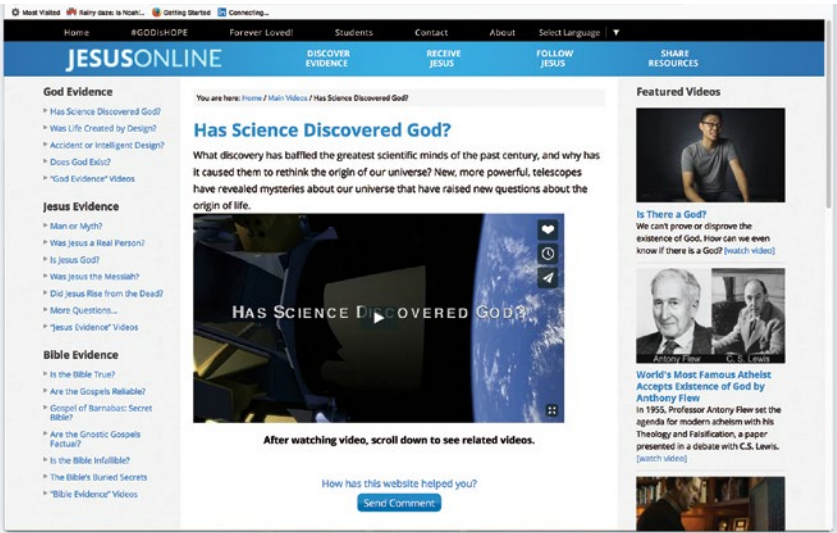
Most Visited Rainy daze: Is Noah:.. Getting Started Connecting...

Home #GODisHOPE Forever Loved! Students Contact About Select Language ▼

JESUSONLINE

DISCOVER EVIDENCE RECEIVE JESUS FOLLOW JESUS SHARE RESOURCES

God Evidence

Has Science Discovered God?

Was Life Created by Design?

Accident or Intelligent Design?

Does God Exist?

"God Evidence" Videos

Jesus Evidence

Man or Myth?

Was Jesus a Real Person?

Is Jesus God?

Was Jesus the Messiah?

Did Jesus Rise from the Dead?

More Questions...

"Jesus Evidence" Videos

Bible Evidence

Is the Bible True?

Are the Gospels Reliable?

Gospel of Barnabas: Secret Bible?

Are the Gnostic Gospels Factual?

Is the Bible Infallible?

The Bible's Buried Secrets

"Bible Evidence" Videos

You are here: Home / Main Videos / Has Science Discovered God?

Has Science Discovered God?

What discovery has baffled the greatest scientific minds of the past century, and why has it caused them to rethink the origin of our universe? New, more powerful, telescopes have revealed mysteries about our universe that have raised new questions about the origin of life.

HAS SCIENCE DISCOVERED GOD?

After watching video, scroll down to see related videos.

How has this website helped you?

Send Comment

Featured Videos

Is There a God?

We can't prove or disprove the existence of God. How can we even know if there is a God? [watch video]

Antony Flew C. S. Lewis

World's Most Famous Atheist Accepts Existence of God by Anthony Flew

In 1955, Professor Antony Flew set the agenda for modern atheism with his Theology and Falsification, a paper presented in a debate with C.S. Lewis. [watch video]